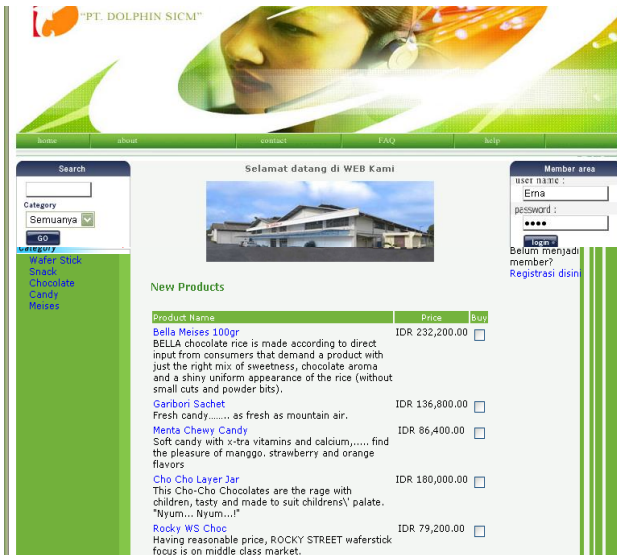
"PT. DOLPHIN SICM"

home | about | contact | FAQ | help

Search

Category

Semuanya

GO

Category

Wafer Stick
Snack
Chocolate
Candy
Meises

Selamat datang di WEB Kami

New Products

| Product Name | Price | Buy |
|---|---|---|
| Bella Meises 100gr BELLA chocolate rice is made according to direct input from consumers that demand a product with just the right mix of sweetness, chocolate aroma and a shiny uniform appearance of the rice (without small cuts and powder bits). | IDR 232,200.00 | |
| Garibori Sachet Fresh candy........ as fresh as mountain air. | IDR 136,800.00 | |
| Menta Chewy Candy Soft candy with x-tra vitamins and calcium,..... find the pleasure of manggo. strawberry and orange flavors | IDR 86,400.00 | |
| Cho Cho Layer Jar This Cho-Cho Chocolates are the rage with children, tasty and made to suit childrens\' palate. "Nyum... Nyum...!" | IDR 180,000.00 | |
| Rocky WS Choc Having reasonable price, ROCKY STREET waferstick focus is on middle class market. | IDR 79,200.00 | |

Member area

user name :

Erna

password :

••••

login

Belum menjadi member?
Registrasi disini